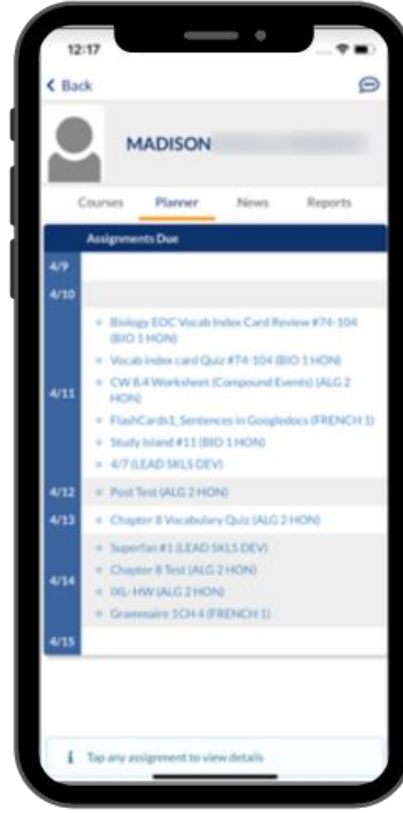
12:17

< Back

MADISON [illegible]

Courses Planner News Reports

Assignments Due

4/9

4/10

4/11
- Biology EOC Vocab Index Card Review #74-104 (BIO 1 HON)
- Vocab index card Quiz #74-104 (BIO 1 HON)
- CW 8.4 Worksheet (Compound Events) (ALG 2 HON)
- FlashCards1_Sentences in Googledocs (FRENCH 1)
- Study Island #11 (BIO 1 HON)
- 4/7 (LEAD SKLS DEV)

4/12
- Post Test (ALG 2 HON)

4/13
- Chapter 8 Vocabulary Quiz (ALG 2 HON)

4/14
- Superfan #1 (LEAD SKLS DEV)
- Chapter 8 Test (ALG 2 HON)
- IXL- HW (ALG 2 HON)
- Grammaire 1CH 4 (FRENCH 1)

4/15

Tap any assignment to view details